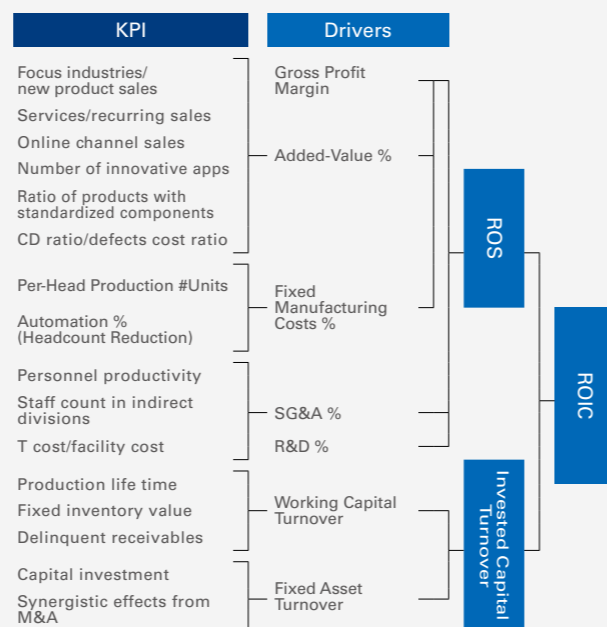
KPI

Drivers

Focus industries/ new product sales

Services/recurring sales

Online channel sales

Number of innovative apps

Ratio of products with standardized components

CD ratio/defects cost ratio

Per-Head Production #Units

Automation % (Headcount Reduction)

Personnel productivity

Staff count in indirect divisions

T cost/facility cost

Production life time

Fixed inventory value

Delinquent receivables

Capital investment

Synergistic effects from M&A

Gross Profit Margin

Added-Value %

Fixed Manufacturing Costs %

SG&A %

R&D %

Working Capital Turnover

Fixed Asset Turnover

ROS

Invested Capital Turnover

ROIC